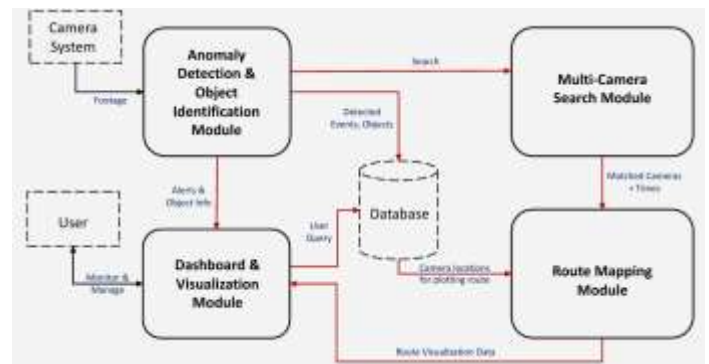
Camera System

Footage

Anomaly Detection & Object Identification Module

Search

Multi-Camera Search Module

Detected Events, Objects

Alerts & Object Info

Database

Matched Cameras + Times

User

User Query

Monitor & Manage

Dashboard & Visualization Module

Camera locations for plotting route

Route Mapping Module

Route Visualization Data